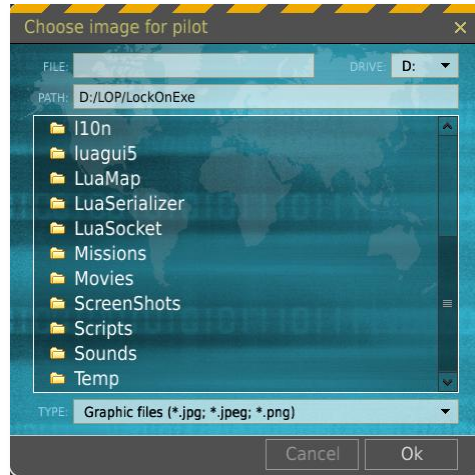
Choose image for pilot
×
FILE:
DRIVE: D:
PATH: D:/LOP/LockOnExe
l10n
luagui5
LuaMap
LuaSerializer
LuaSocket
Missions
Movies
ScreenShots
Scripts
Sounds
Temp
TYPE: Graphic files (*.jpg; *.jpeg; *.png)
Cancel
Ok